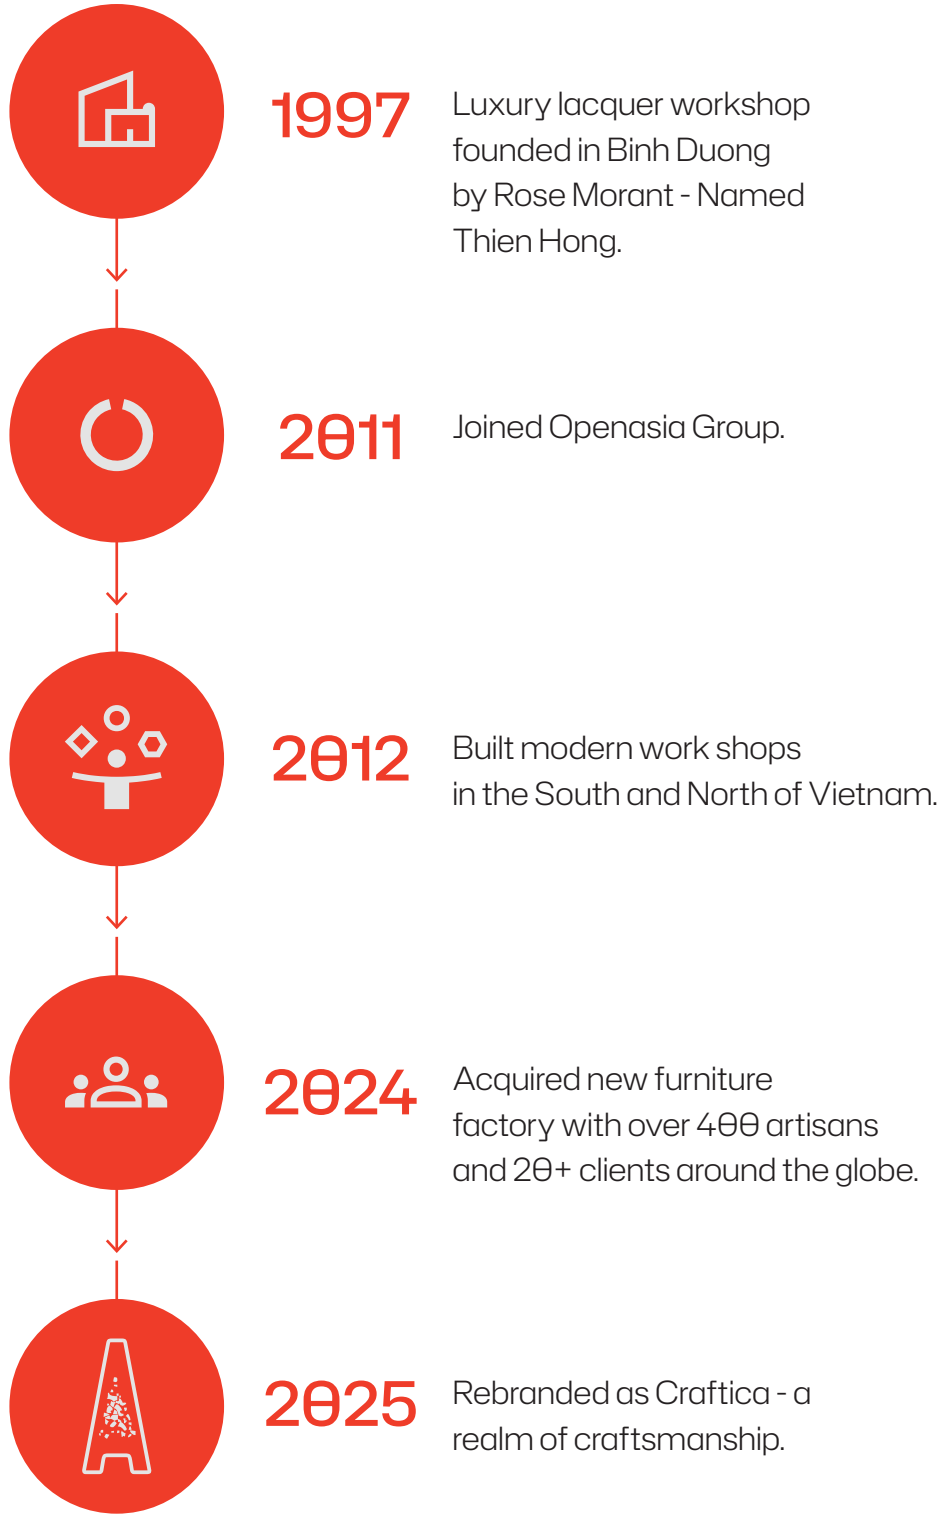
1997

Luxury lacquer workshop founded in Binh Duong by Rose Morant - Named Thien Hong.

2011

Joined Openasia Group.

2012

Built modern work shops in the South and North of Vietnam.

2024

Acquired new furniture factory with over 400 artisans and 20+ clients around the globe.

2025

Rebranded as Craftica - a realm of craftsmanship.